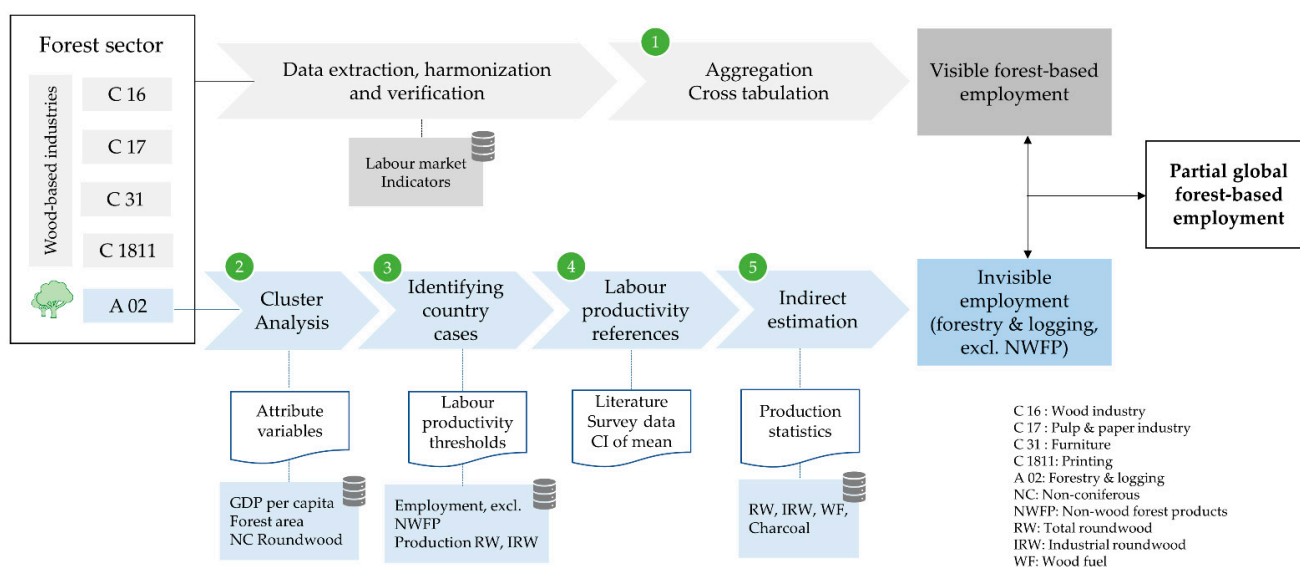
Forest sector

Wood-based industries

C 16

C 17

C 31

C 1811

A 02

Data extraction, harmonization and verification

Labour market Indicators

1

Aggregation Cross tabulation

Visible forest-based employment

Partial global forest-based employment

2

Cluster Analysis

3

Identifying country cases

4

Labour productivity references

5

Indirect estimation

Invisible employment (forestry & logging, excl. NWFP)

Attribute variables

GDP per capita Forest area NC Roundwood

Labour productivity thresholds

Employment, excl. NWFP Production RW, IRW

Literature Survey data CI of mean

Production statistics

RW, IRW, WF, Charcoal

C 16 : Wood industry
C 17 : Pulp & paper industry
C 31 : Furniture
C 1811: Printing
A 02: Forestry & logging
NC: Non-coniferous
NWFP: Non-wood forest products
RW: Total roundwood
IRW: Industrial roundwood
WF: Wood fuel